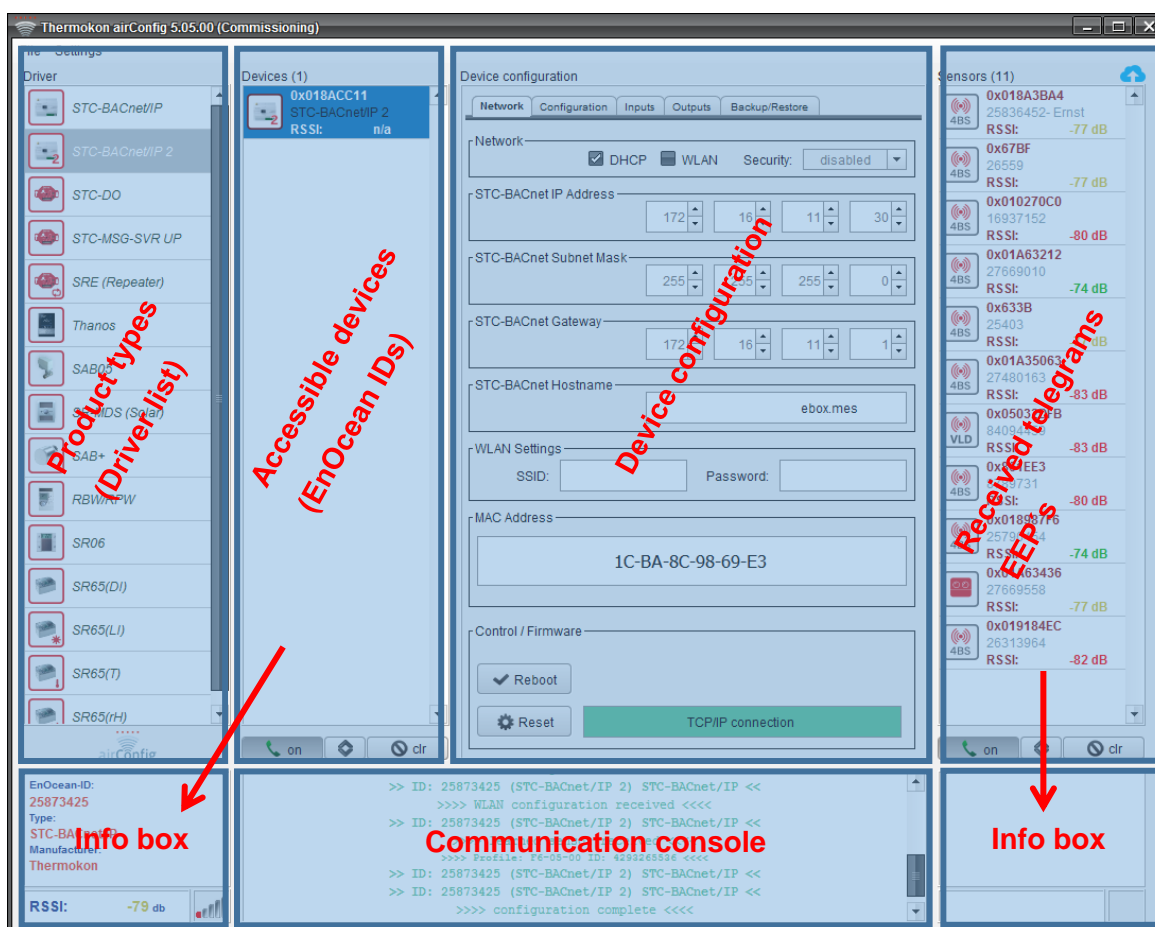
Thermokon airConfig 5.05.00 (Commissioning)

File Settings

Driver

STC-BACnet/IP

STC-BACnet/IP 2

STC-DO

STC-MSG-SVR UP

SRE (Repeater)

Thanos

SAB05

SR-MDS (Solar)

SAB+

RBW/RPW

SR06

SR65(DI)

SR65(LI)

SR65(T)

SR65(rH)

airConfig

Product types (Driver list)

Devices (1)

0x018ACC11
STC-BACnet/IP 2
RSSI: n/a

Accessible devices (EnOcean IDs)

on clr

Device configuration

Network | Configuration | Inputs | Outputs | Backup/Restore

Network
DHCP WLAN Security: disabled

STC-BACnet IP Address
172 16 11 30

STC-BACnet Subnet Mask
255 255 255 0

STC-BACnet Gateway
172 16 11 1

STC-BACnet Hostname
ebox.mes

WLAN Settings
SSID: Password:

MAC Address
1C-BA-8C-98-69-E3

Control / Firmware
Reboot
Reset
TCP/IP connection

Device configuration

Sensors (11)

4BS 0x018A3BA4 25836452- Ernst RSSI: -77 dB
4BS 0x67BF 26559 RSSI: -77 dB
4BS 0x010270C0 16937152 RSSI: -80 dB
4BS 0x01A63212 27669010 RSSI: -74 dB
4BS 0x633B 25403 RSSI: dB
4BS 0x01A35063 27480163 RSSI: -83 dB
VLD 0x05037 B 840949 RSSI: -83 dB
4BS 0x EE3 731 RSSI: -80 dB
4BS 0x018987F6 2579 4 RSSI: -74 dB
0x 63436 27669558 RSSI: -77 dB
4BS 0x019184EC 26313964 RSSI: -82 dB

Received telegrams EEPs

on clr

EnOcean-ID:
25873425
Type:
STC-BACnet/IP
Manufacturer:
Thermokon
RSSI: -79 db

Info box

>> ID: 25873425 (STC-BACnet/IP 2) STC-BACnet/IP <<
>>>> WLAN configuration received <<<<
>> ID: 25873425 (STC-BACnet/IP 2) STC-BACnet/IP <<
>>>> Profile: F6-05-00 ID: 4293265536 <<<<
>> ID: 25873425 (STC-BACnet/IP 2) STC-BACnet/IP <<
>> ID: 25873425 (STC-BACnet/IP 2) STC-BACnet/IP <<
>>>> configuration complete <<<<

Communication console

Info box